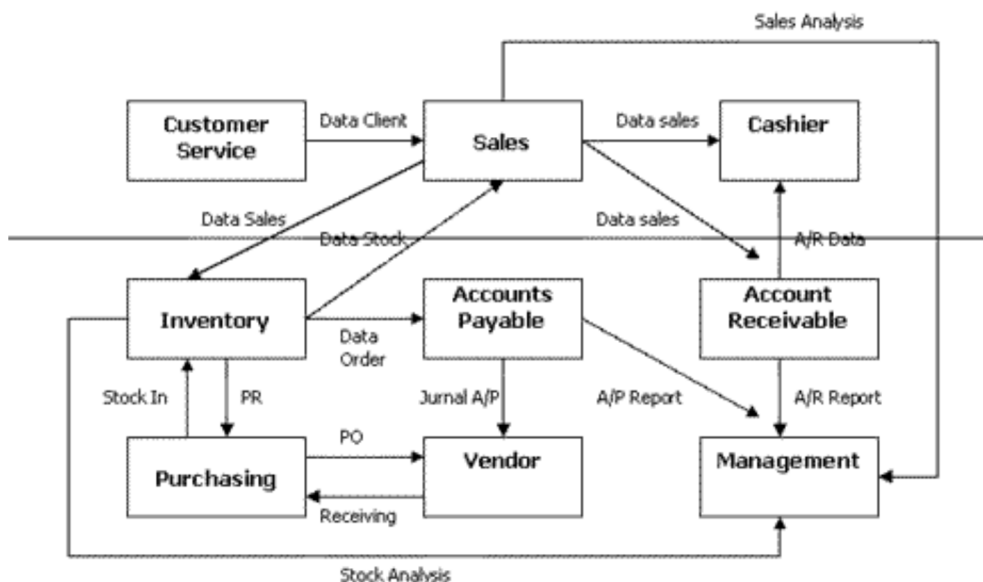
Sales Analysis

Customer Service

Data Client

Sales

Data sales

Cashier

Data Sales

Data Stock

Data sales

A/R Data

Inventory

Data Order

Accounts Payable

Account Receivable

Stock In

PR

Jurnal A/P

A/P Report

A/R Report

PO

Purchasing

Vendor

Management

Receiving

Stock Analysis